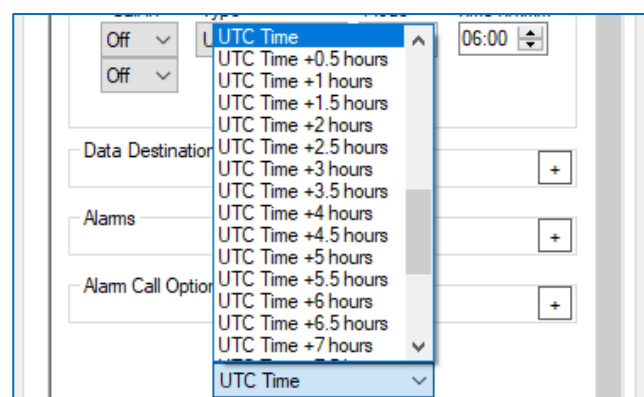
Off
U
06:00
Off
UTC Time
UTC Time +0.5 hours
UTC Time +1 hours
UTC Time +1.5 hours
UTC Time +2 hours
UTC Time +2.5 hours
UTC Time +3 hours
UTC Time +3.5 hours
UTC Time +4 hours
UTC Time +4.5 hours
UTC Time +5 hours
UTC Time +5.5 hours
UTC Time +6 hours
UTC Time +6.5 hours
UTC Time +7 hours
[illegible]
Data Destinatio
+
Alarms
+
Alarm Call Optio
+
UTC Time